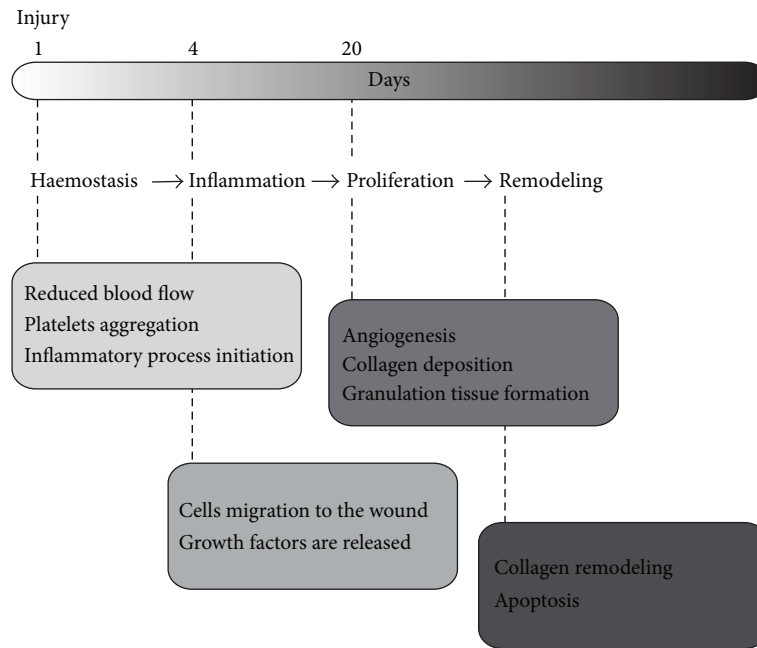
Injury

1

4

20

Days

Haemostasis $\longrightarrow$ Inflammation $\longrightarrow$ Proliferation $\longrightarrow$ Remodeling

Reduced blood flow
Platelets aggregation
Inflammatory process initiation

Angiogenesis
Collagen deposition
Granulation tissue formation

Cells migration to the wound
Growth factors are released

Collagen remodeling
Apoptosis